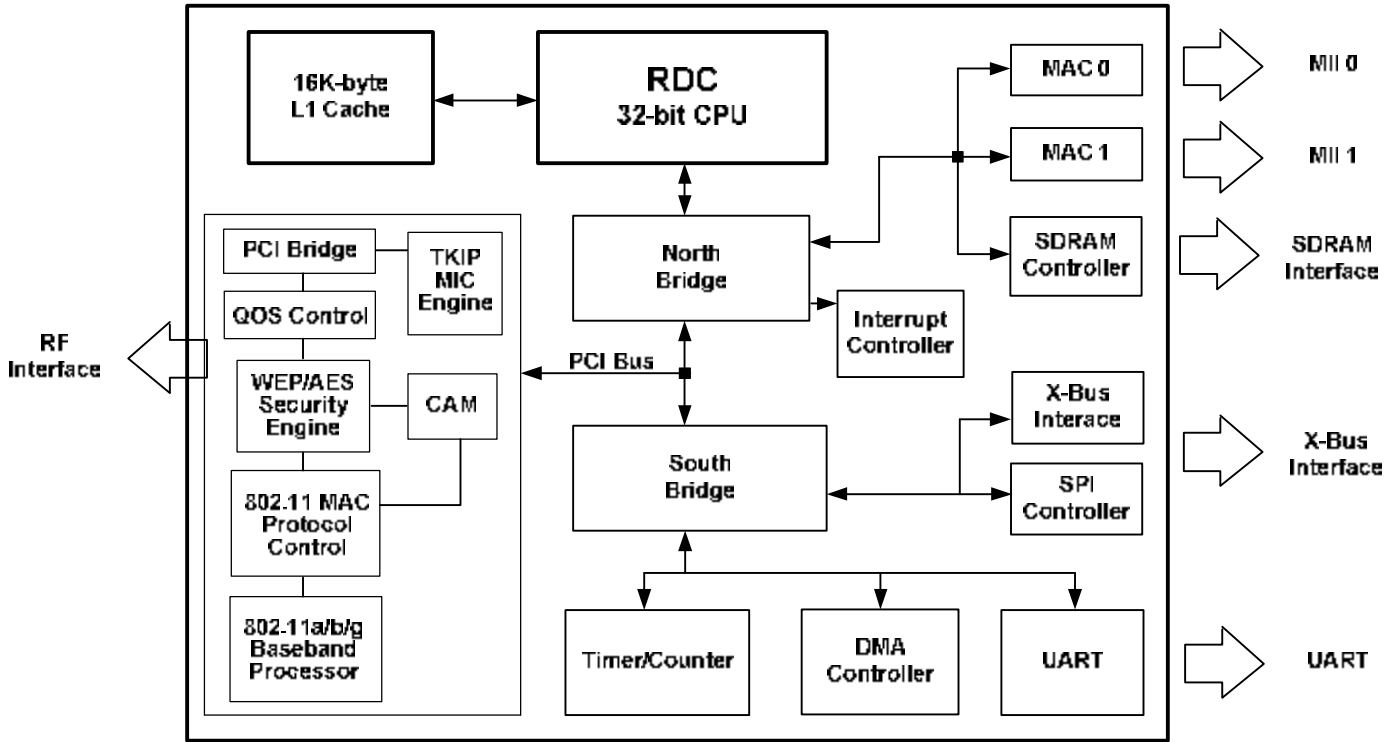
16K-byte L1 Cache

RDC
32-bit CPU

MAC 0

MII 0

MAC 1

MII 1

SDRAM Controller

SDRAM Interface

PCI Bridge

TKIP MIC Engine

North Bridge

QOS Control

Interrupt Controller

RF Interface

PCI Bus

WEP/AES Security Engine

CAM

X-Bus Interace

X-Bus Interface

South Bridge

SPI Controller

802.11 MAC Protocol Control

802-11a/b/g Baseband Processor

Timer/Counter

DMA Controller

UART

UART